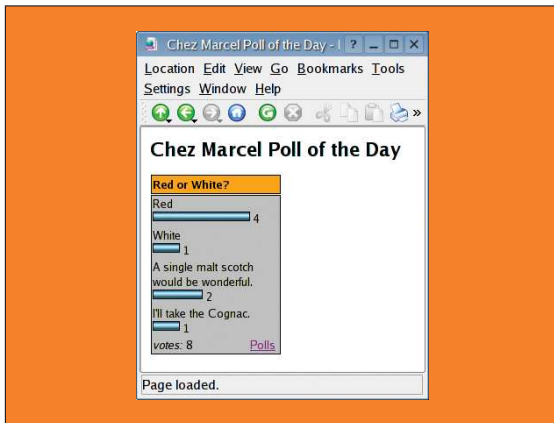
Chez Marcel Poll of the Day - I ? _ □ X

Location Edit View Go Bookmarks Tools Settings Window Help

Chez Marcel Poll of the Day

Red or White?

Red
4

White
1

A single malt scotch would be wonderful.
2

I'll take the Cognac.
1

votes: 8 Polls

Page loaded.